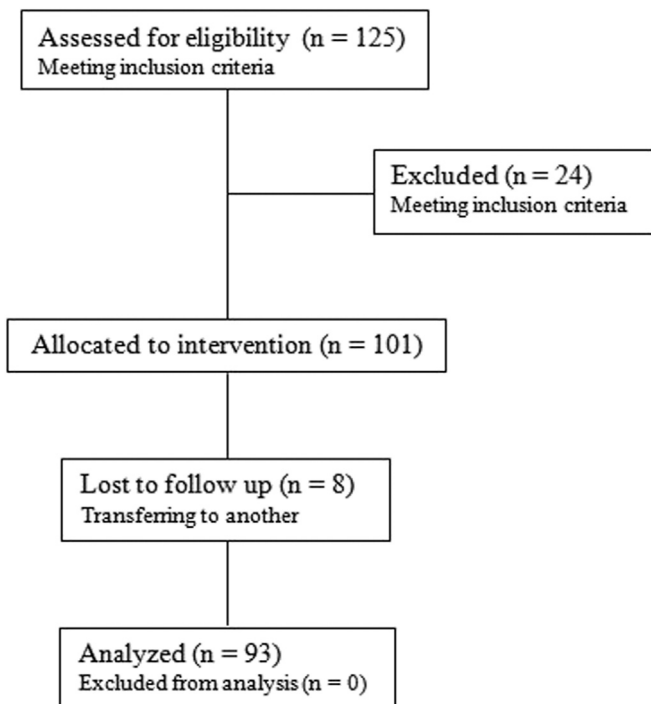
Assessed for eligibility (n = 125)
Meeting inclusion criteria

Excluded (n = 24)
Meeting inclusion criteria

Allocated to intervention (n = 101)

Lost to follow up (n = 8)
Transferring to another

Analyzed (n = 93)
Excluded from analysis (n = 0)